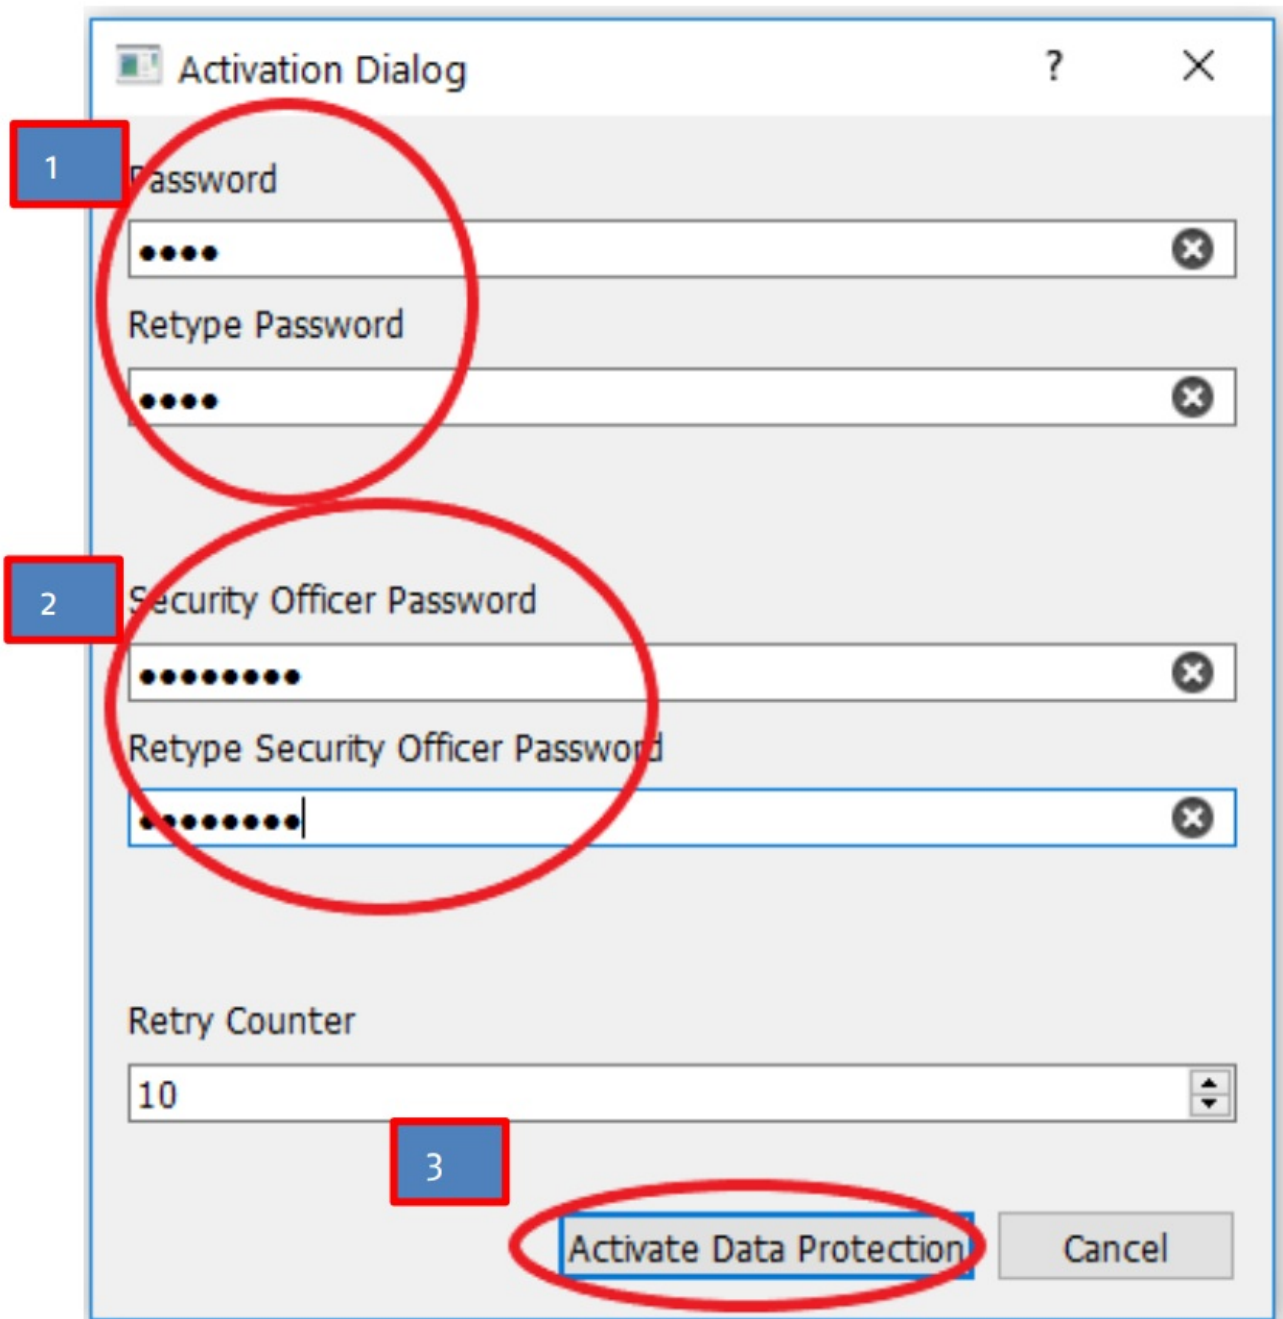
Activation Dialog

?

1

Password

••••

Retype Password

••••

2

Security Officer Password

•••••••••

Retype Security Officer Password

•••••••••

Retry Counter

10

3

Activate Data Protection

Cancel